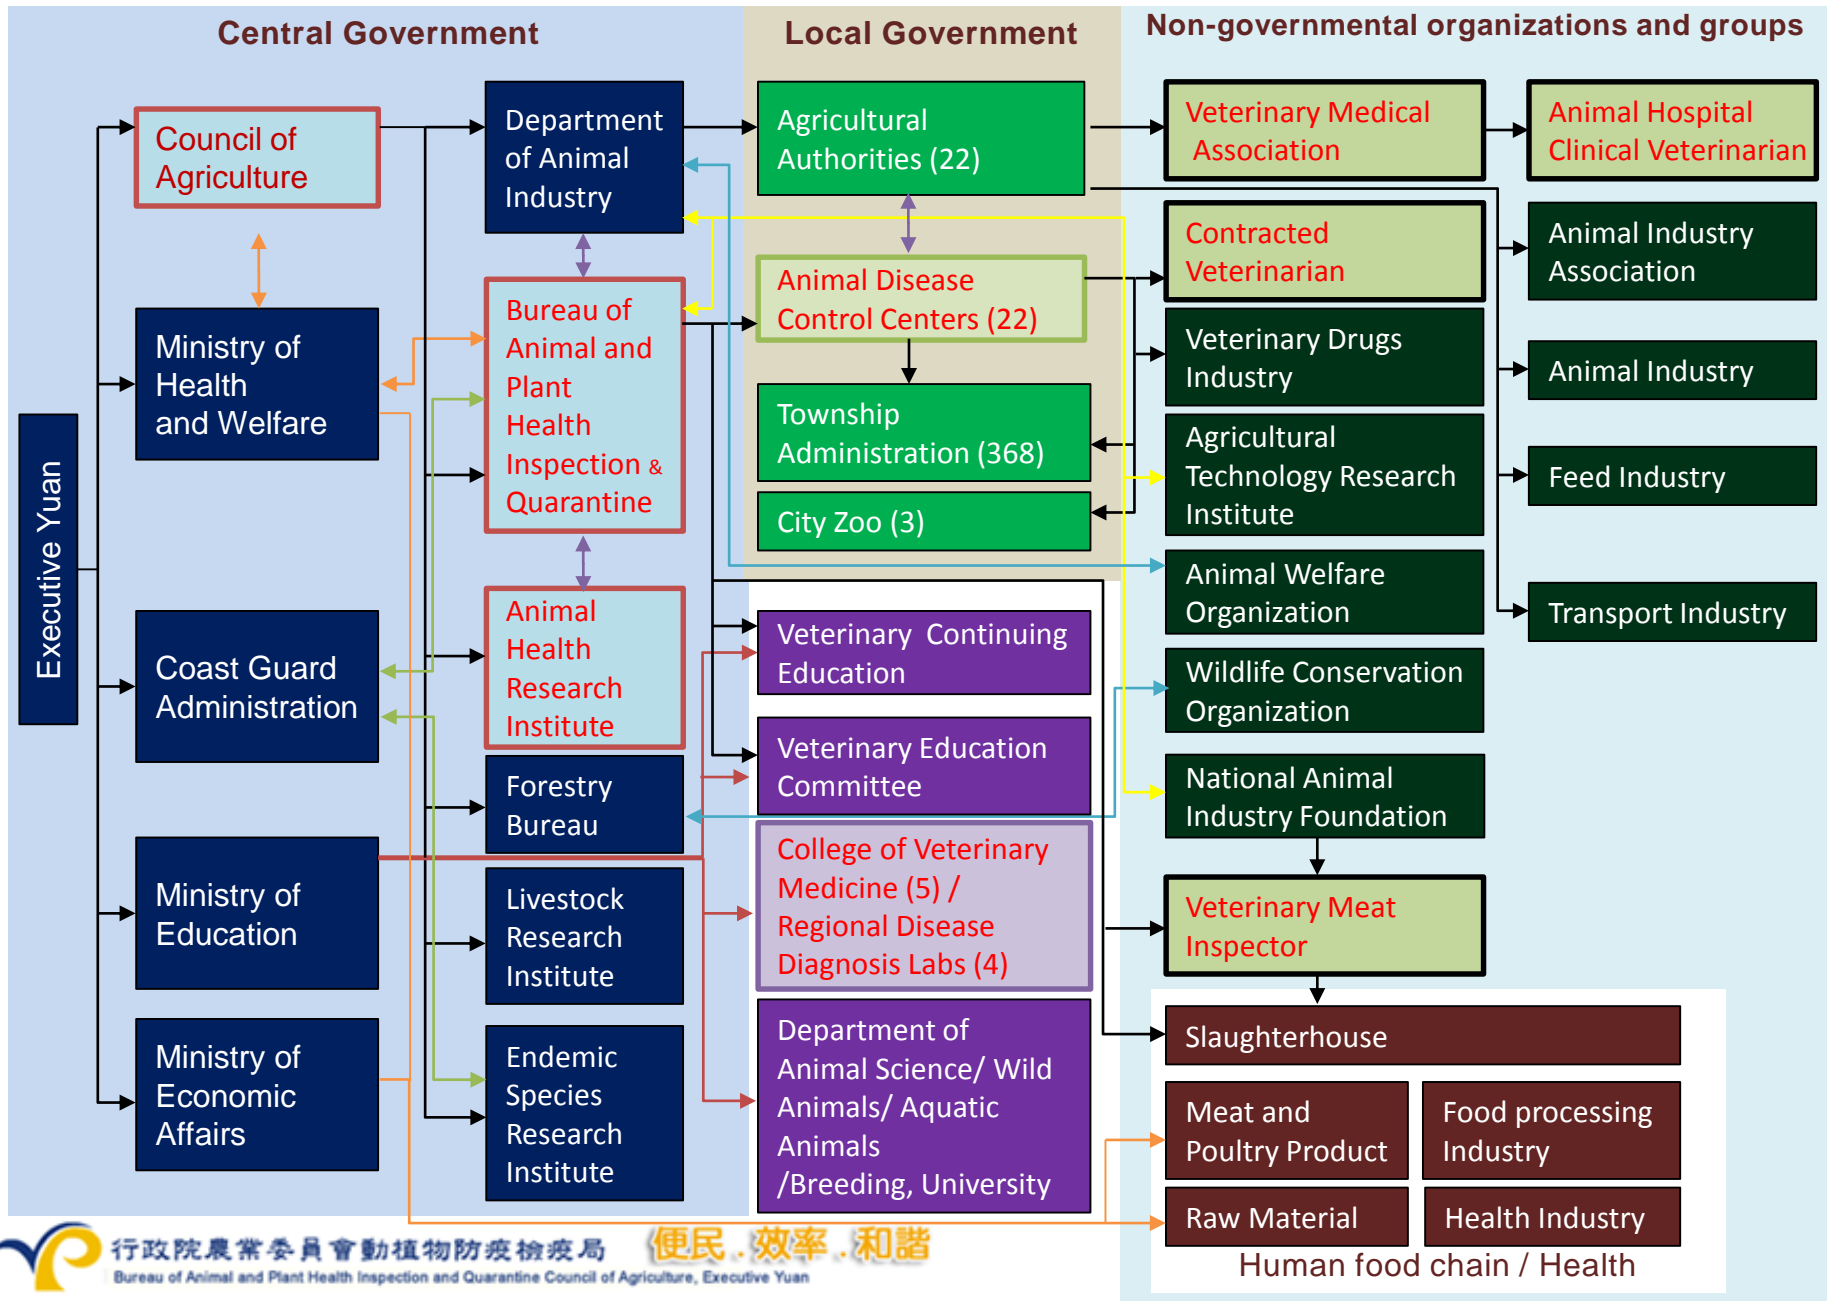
Central Government

Local Government

Non-governmental organizations and groups

Executive Yuan

Council of Agriculture

Ministry of Health and Welfare

Coast Guard Administration

Ministry of Education

Ministry of Economic Affairs

Department of Animal Industry

Bureau of Animal and Plant Health Inspection & Quarantine

Animal Health Research Institute

Forestry Bureau

Livestock Research Institute

Endemic Species Research Institute

Agricultural Authorities (22)

Animal Disease Control Centers (22)

Township Administration (368)

City Zoo (3)

Veterinary Continuing Education

Veterinary Education Committee

College of Veterinary Medicine (5) / Regional Disease Diagnosis Labs (4)

Department of Animal Science/ Wild Animals/ Aquatic Animals /Breeding, University

Veterinary Medical Association

Animal Hospital Clinical Veterinarian

Contracted Veterinarian

Animal Industry Association

Veterinary Drugs Industry

Animal Industry

Agricultural Technology Research Institute

Feed Industry

Animal Welfare Organization

Transport Industry

Wildlife Conservation Organization

National Animal Industry Foundation

Veterinary Meat Inspector

Slaughterhouse

Meat and Poultry Product

Food processing Industry

Raw Material

Health Industry

Human food chain / Health

行政院農業委員會動植物防疫檢疫局 便民 . 效率 . 和諧

Bureau of Animal and Plant Health Inspection and Quarantine Council of Agriculture, Executive Yuan